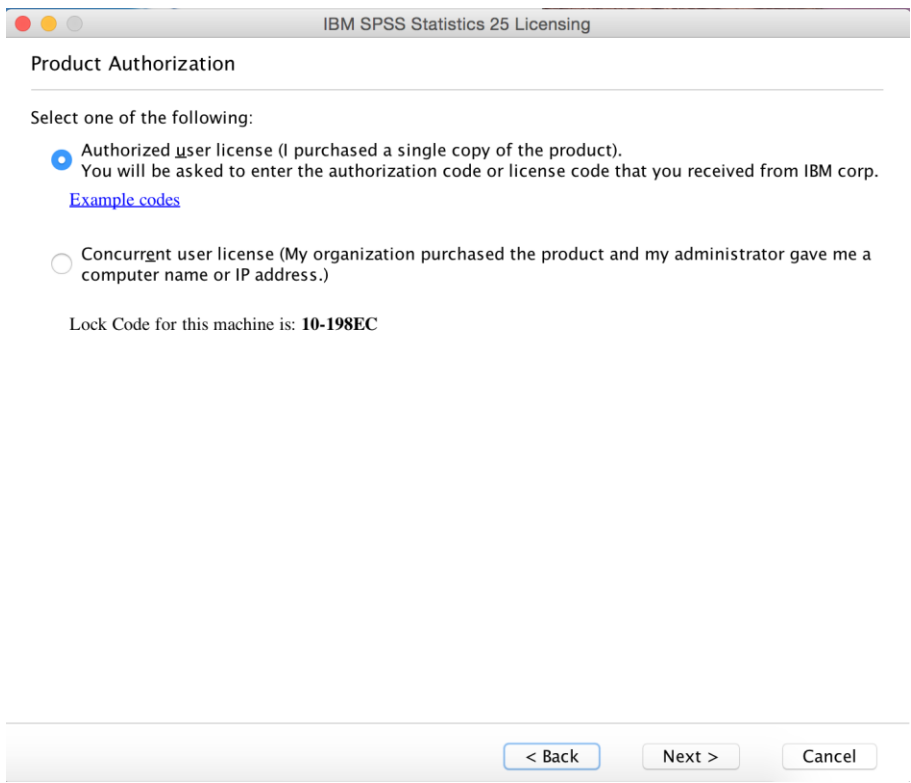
IBM SPSS Statistics 25 Licensing

Product Authorization

Select one of the following:

Authorized user license (I purchased a single copy of the product).
You will be asked to enter the authorization code or license code that you received from IBM corp.

Example codes

Concurrent user license (My organization purchased the product and my administrator gave me a computer name or IP address.)

Lock Code for this machine is: 10-198EC

< Back

Next >

Cancel